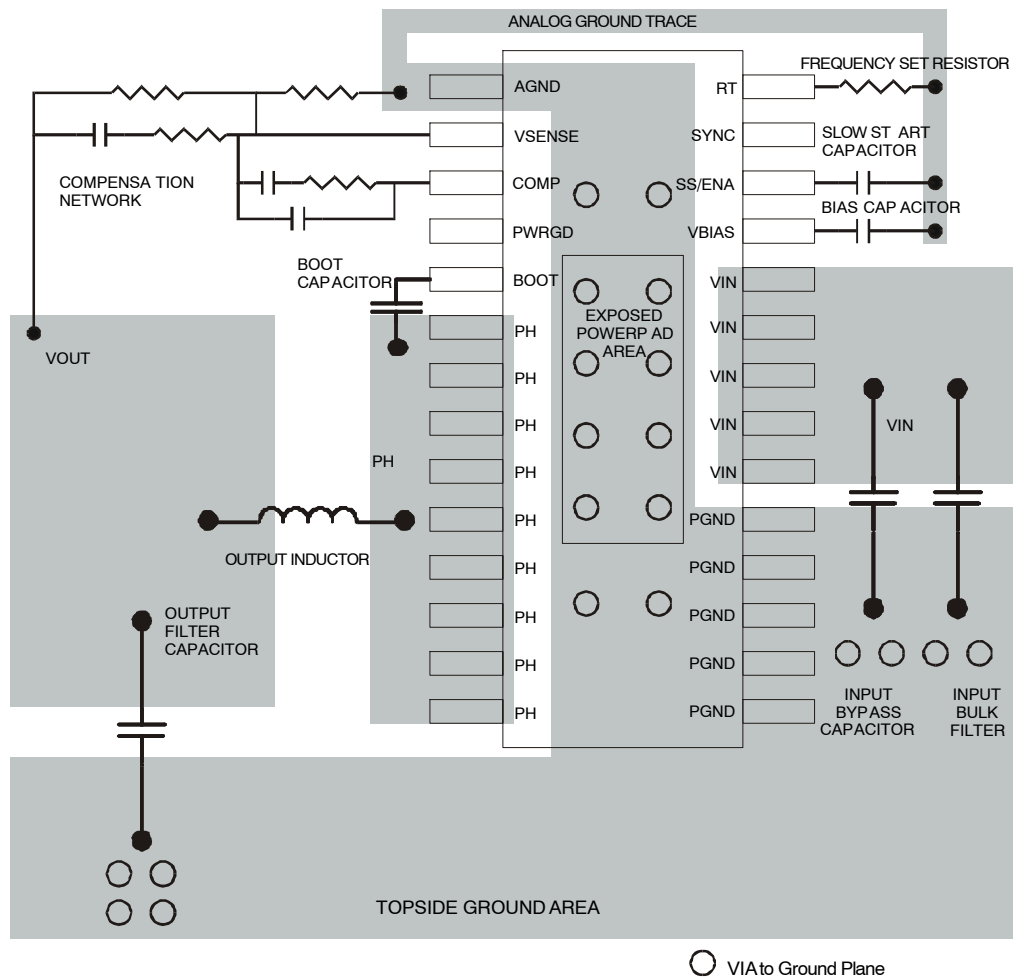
ANALOG GROUND TRACE

FREQUENCY SET RESISTOR

AGND

RT

VSENSE

SYNC

SLOW ST ART CAPACITOR

COMPENSA TION NETWORK

COMP

SS/ENA

BIAS CAP ACITOR

PWRGD

VBIAS

BOOT CAP ACITOR

BOOT

VIN

EXPOSED POWERP AD AREA

PH

VIN

VOUT

PH

VIN

PH

VIN

VIN

PH

PH

VIN

PH

PGND

OUTPUT INDUCTOR

PH

PGND

OUTPUT FILTER CAPACITOR

PH

PGND

PH

PGND

PH

PGND

INPUT BYPASS CAPACITOR

INPUT BULK FILTER

TOPSIDE GROUND AREA

VIA to Ground Plane